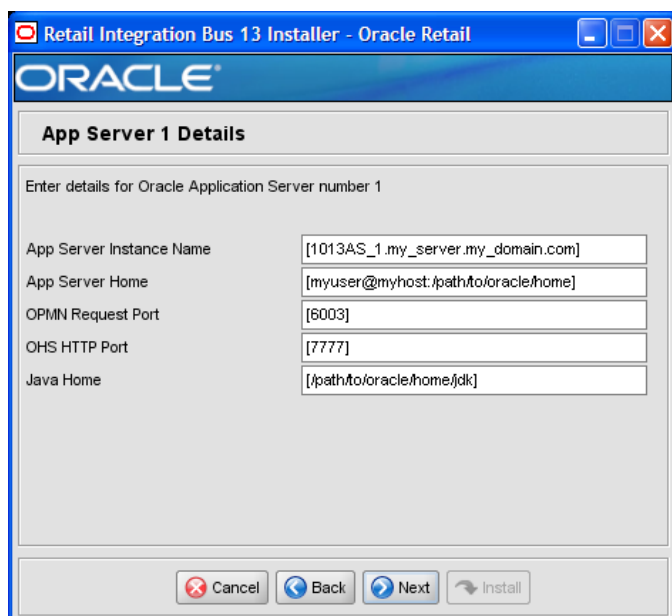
Retail Integration Bus 13 Installer - Oracle Retail

ORACLE

App Server 1 Details

Enter details for Oracle Application Server number 1

| | |
|---|---|
| App Server Instance Name | [1013AS_1.my_server.my_domain.com] |
| App Server Home | [myuser@myhost:/path/to/oracle/home] |
| OPMN Request Port | [6003] |
| OHS HTTP Port | [7777] |
| Java Home | [/path/to/oracle/home/jdk] |

Cancel Back Next Install